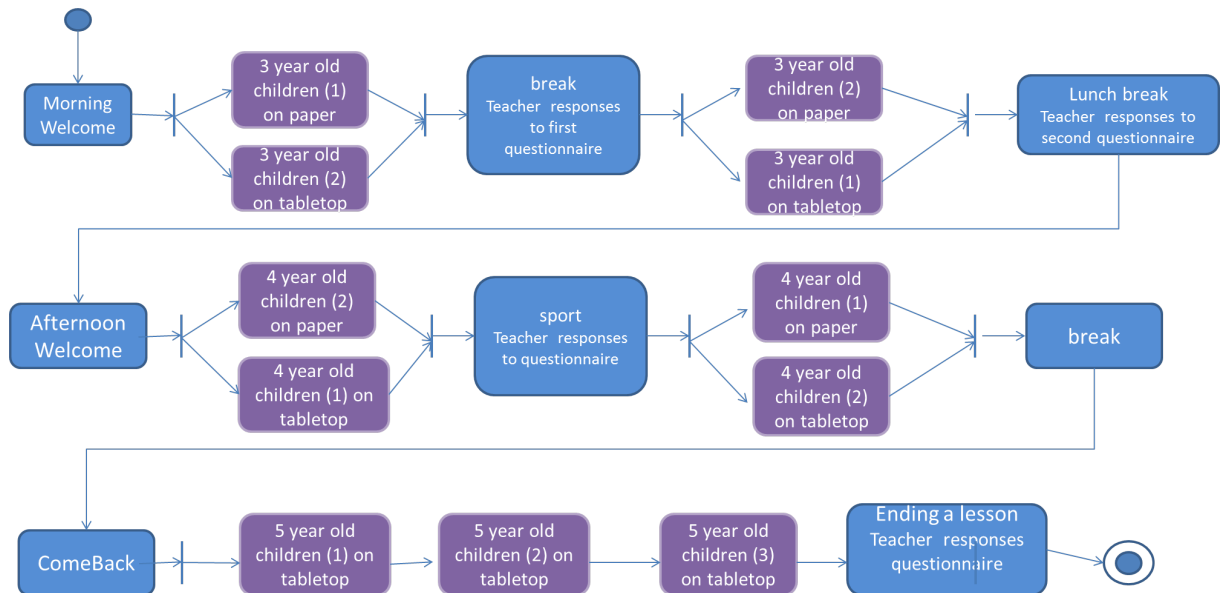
Morning Welcome

3 year old children (1) on paper

3 year old children (2) on tabletop

break
Teacher responses to first questionnaire

3 year old children (2) on paper

3 year old children (1) on tabletop

Lunch break
Teacher responses to second questionnaire

Afternoon Welcome

4 year old children (2) on paper

4 year old children (1) on tabletop

sport
Teacher responses to questionnaire

4 year old children (1) on paper

4 year old children (2) on tabletop

break

ComeBack

5 year old children (1) on tabletop

5 year old children (2) on tabletop

5 year old children (3) on tabletop

Ending a lesson
Teacher responses questionnaire